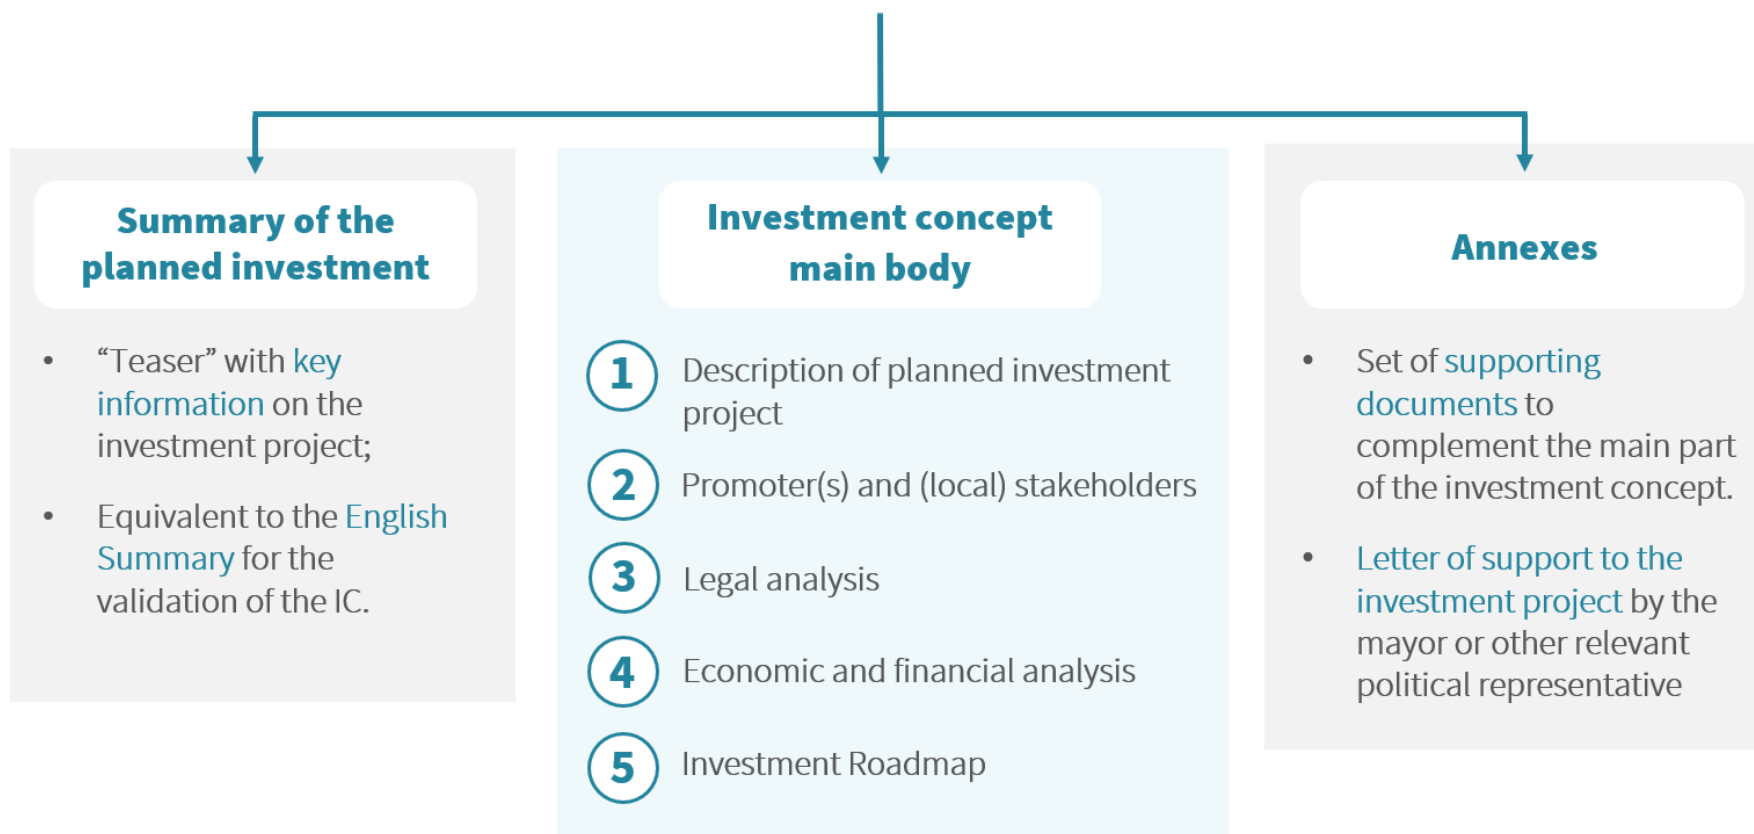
Summary of the planned investment

- “Teaser” with key information on the investment project;
- Equivalent to the English Summary for the validation of the IC.

Investment concept main body

1 Description of planned investment project

2 Promoter(s) and (local) stakeholders

3 Legal analysis

4 Economic and financial analysis

5 Investment Roadmap

Annexes

- Set of supporting documents to complement the main part of the investment concept.
- Letter of support to the investment project by the mayor or other relevant political representative